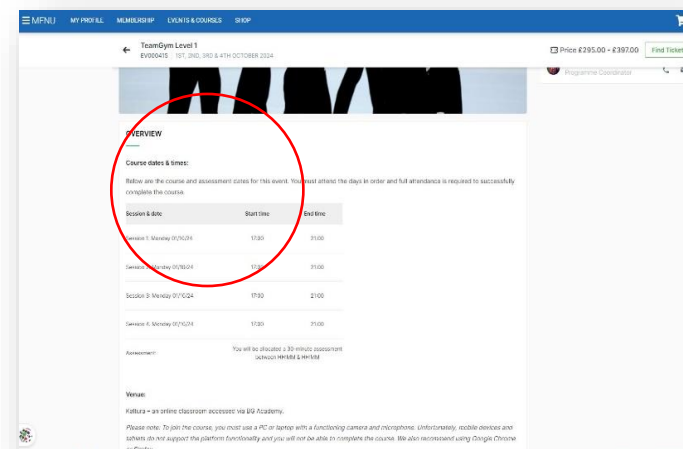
≡ MENU MY PROFILE MEMBERSHIP EVENTS & COURSES SHOP

TeamGym Level 1
EV000415 · 1ST, 2ND, 3RD & 4TH OCTOBER 2024

Price £295.00 - £397.00 Find Tickets

Programme Coordinator

OVERVIEW

Course dates & times:

Below are the course and assessment dates for this event. You must attend the days in order and full attendance is required to successfully complete the course.

| Session & date | Start time | End time |
|---|---|---|
| Session 1: Monday 01/10/24 | 17:30 | 21:00 |
| Session 2: Monday 01/10/24 | 17:30 | 21:00 |
| Session 3: Monday 01/10/24 | 17:30 | 21:00 |
| Session 4: Monday 01/10/24 | 17:30 | 21:00 |
| Assessment: | You will be allocated a 30-minute assessment between HH:MM & HH:MM | |

Venue:

Kaltura – an online classroom accessed via BG Academy.

Please note: To join the course, you must use a PC or laptop with a functioning camera and microphone. Unfortunately, mobile devices and tablets do not support the platform functionality and you will not be able to complete the course. We also recommend using Google Chrome or Firefox.